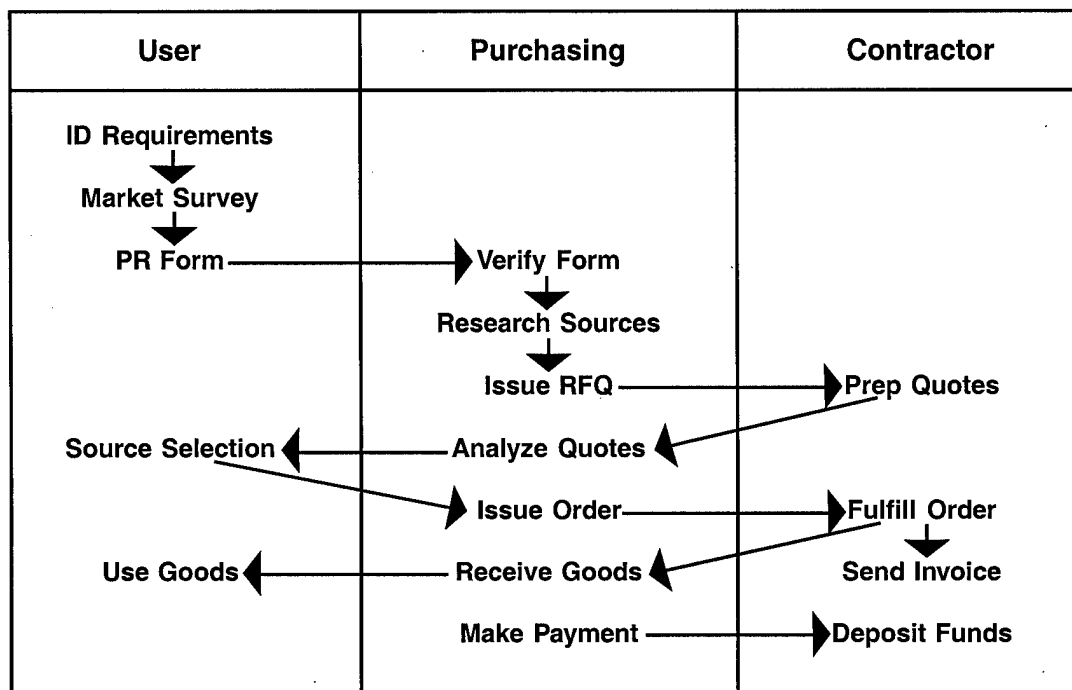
User

ID Requirements

Market Survey

PR Form

Source Selection

Use Goods

Purchasing

Verify Form

Research Sources

Issue RFQ

Analyze Quotes

Issue Order

Receive Goods

Make Payment

Contractor

Prep Quotes

Fulfill Order

Send Invoice

Deposit Funds